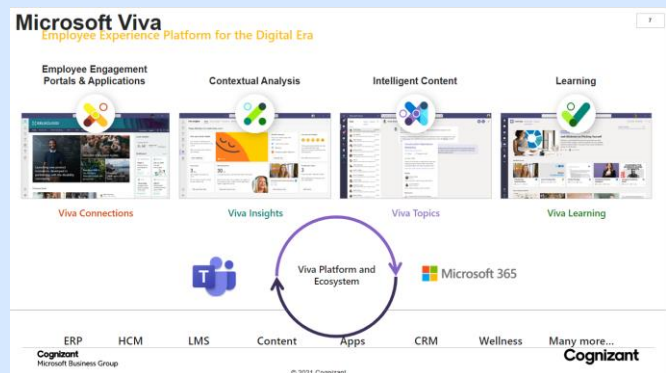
Microsoft Viva
Employee Experience Platform for the Digital Era

7

Employee Engagement Portals & Applications

Contextual Analysis

Intelligent Content

Learning

Viva Connections

Viva Insights

Viva Topics

Viva Learning

Viva Platform and Ecosystem

Microsoft 365

ERP HCM LMS Content Apps CRM Wellness Many more...

Cognizant
Microsoft Business Group

© 2021 Cognizant

Cognizant